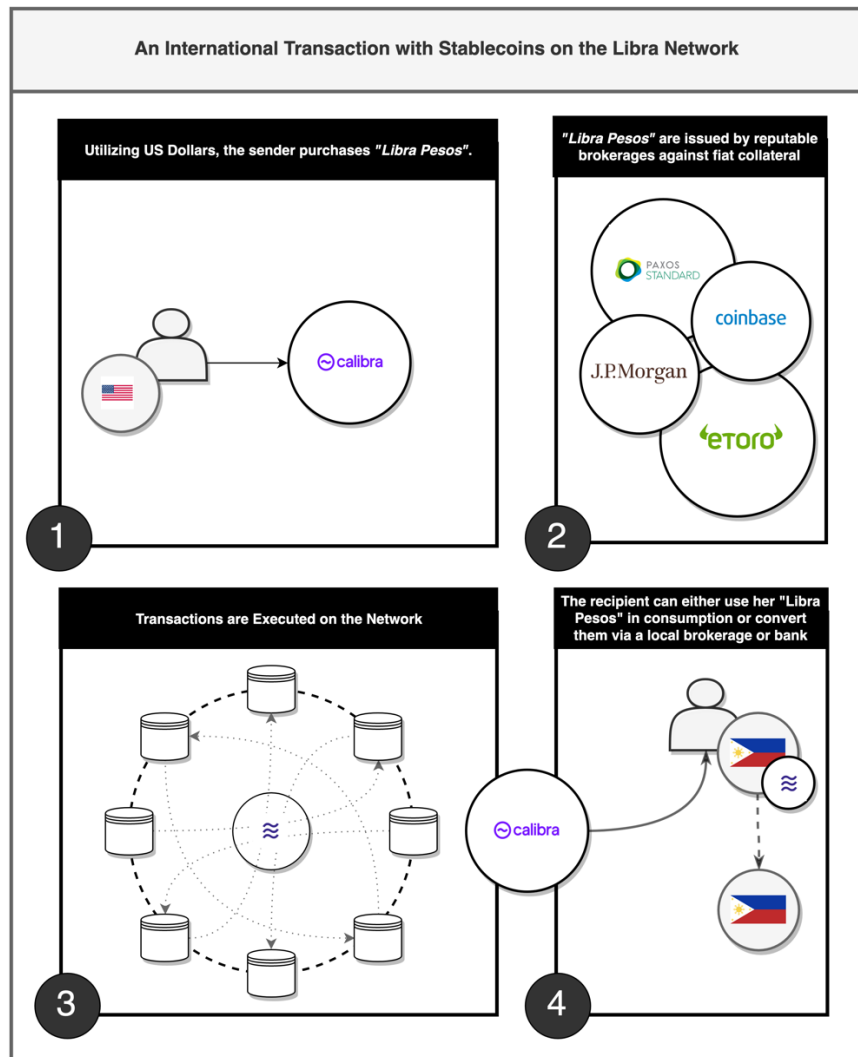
An International Transaction with Stablecoins on the Libra Network

Utilizing US Dollars, the sender purchases "*Libra Pesos*".

calibra

1

"*Libra Pesos*" are issued by reputable brokerages against fiat collateral

PAXOS STANDARD

coinbase

J.P.Morgan

etoro

2

Transactions are Executed on the Network

3

calibra

The recipient can either use her "Libra Pesos" in consumption or convert them via a local brokerage or bank

4